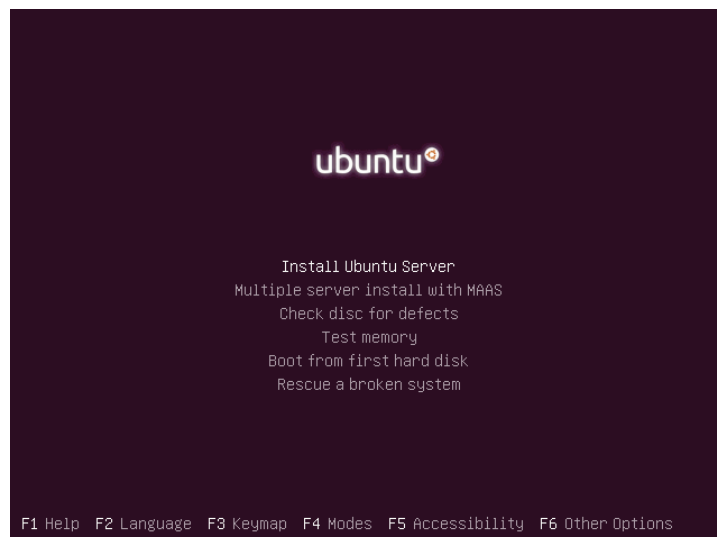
ubuntu

Install Ubuntu Server
Multiple server install with MAAS
Check disc for defects
Test memory
Boot from first hard disk
Rescue a broken system

F1 Help F2 Language F3 Keymap F4 Modes F5 Accessibility F6 Other Options